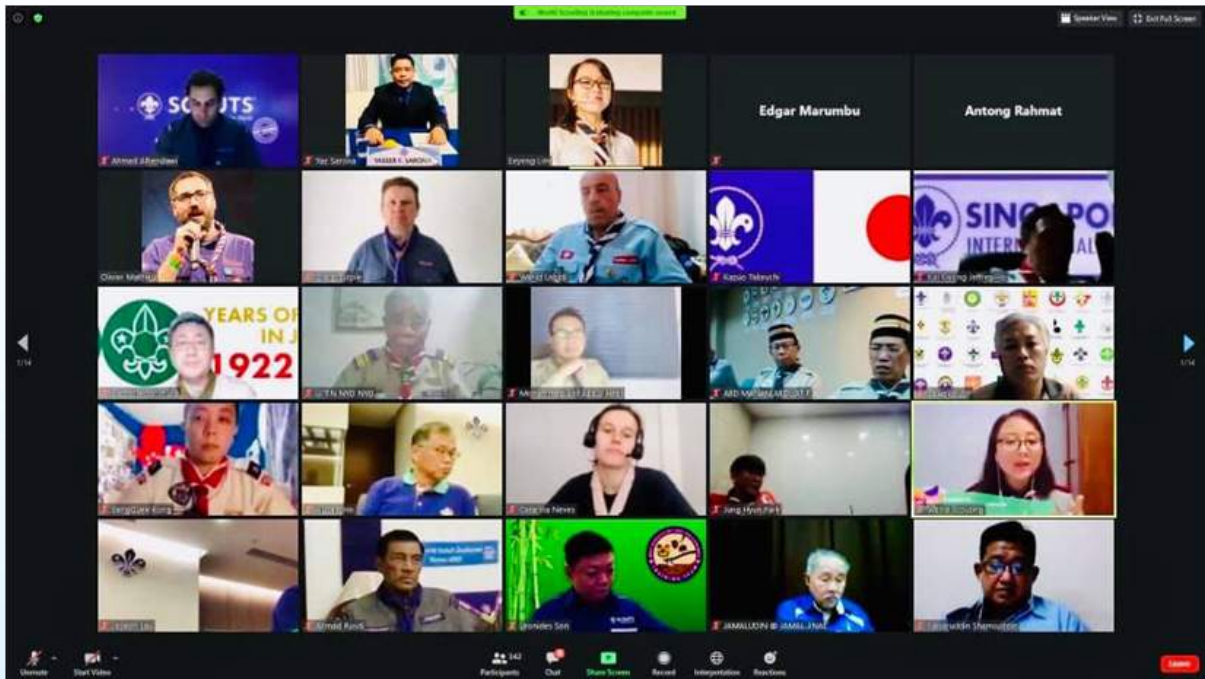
World Scouting is making computer sound

Speaker View

Exit Full Screen

SCOUTS

Ahmed Alhendawi

Yer Sarona

YASSER F. SARONA

Eeyeng Lim

Edgar Marumbu

Antong Rahmat

Olivier Mathis

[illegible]

World Scout

Kazuo Tateuchi

SINGAPO

INTERNATIONAL

Kai Leong Jeffrey

YEARS OF

IN J

1922

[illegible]

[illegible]

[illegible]

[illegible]

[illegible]

SengGiee Kong

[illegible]

Carolina Neves

Jang Hyun Park

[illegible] Scouting

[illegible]

Ahmad Rusdi

Leonides Son

JAMALUDIN B JAMAL JNAL

Taufiquddin Shamsuddin

1/14

1/14

Unmute

Start Video

142

Participants

Chat

Share Screen

Record

Interpretation

Reactions

Leave